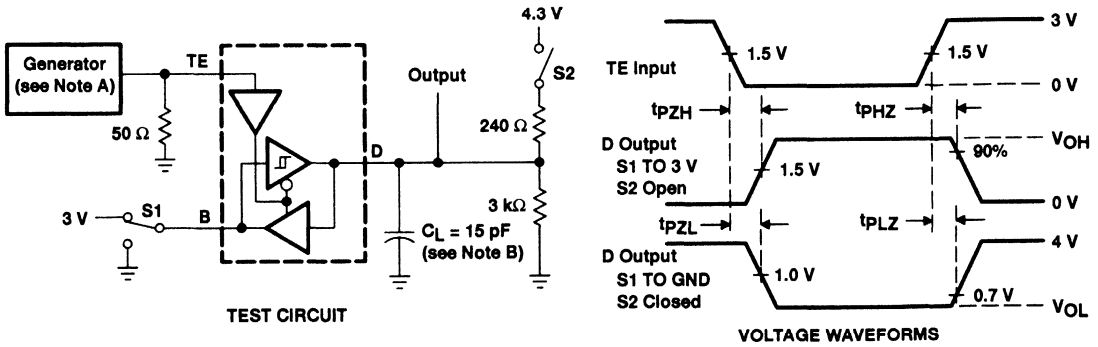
Generator (see Note A)

TE

50 Ω

3 V

S1

B

D

Output

4.3 V

S2

240 Ω

3 kΩ

$C_L$ = 15 pF (see Note B)

TEST CIRCUIT

3 V

1.5 V

1.5 V

TE Input

0 V

$t_{PZH}$

$t_{PHZ}$

D Output S1 TO 3 V S2 Open

1.5 V

$V_{OH}$

90%

0 V

$t_{PZL}$

$t_{PLZ}$

4 V

D Output S1 TO GND S2 Closed

1.0 V

0.7 V

$V_{OL}$

VOLTAGE WAVEFORMS